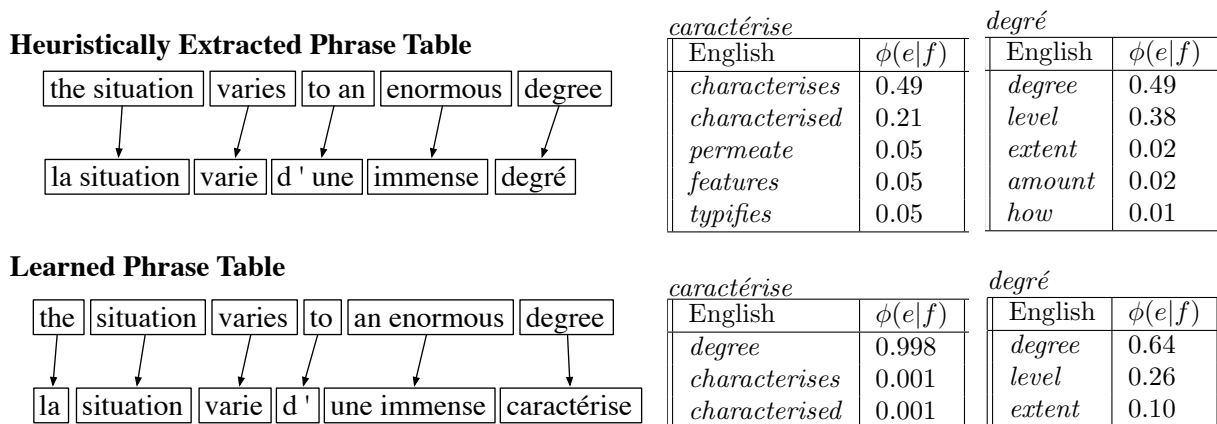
**Heuristically Extracted Phrase Table**

the situation | varies | to an | enormous | degree

la situation | varie | d ' une | immense | degré

*caractérise*

| English | $\phi(e|f)$ |
|---|---|
| *characterises* | 0.49 |
| *characterised* | 0.21 |
| *permeate* | 0.05 |
| *features* | 0.05 |
| *typifies* | 0.05 |

*degré*

| English | $\phi(e|f)$ |
|---|---|
| *degree* | 0.49 |
| *level* | 0.38 |
| *extent* | 0.02 |
| *amount* | 0.02 |
| *how* | 0.01 |

**Learned Phrase Table**

the | situation | varies | to | an enormous | degree

la | situation | varie | d ' | une immense | caractérise

*caractérise*

| English | $\phi(e|f)$ |
|---|---|
| *degree* | 0.998 |
| *characterises* | 0.001 |
| *characterised* | 0.001 |

*degré*

| English | $\phi(e|f)$ |
|---|---|
| *degree* | 0.64 |
| *level* | 0.26 |
| *extent* | 0.10 |